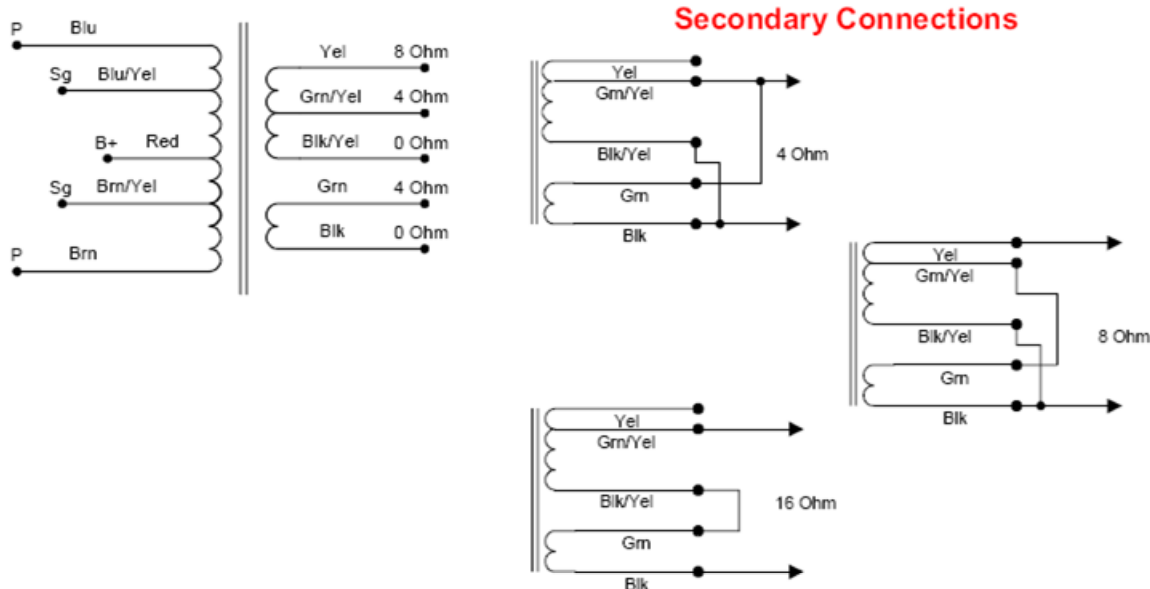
Secondary Connections

P Blu
Sg Blu/Yel
B+ Red
Sg Brn/Yel
P Brn

Yel 8 Ohm
Grn/Yel 4 Ohm
Blk/Yel 0 Ohm
Grn 4 Ohm
Blk 0 Ohm

Yel
Grn/Yel
Blk/Yel
Grn
Blk
4 Ohm

Yel
Grn/Yel
Blk/Yel
Grn
Blk
8 Ohm

Yel
Grn/Yel
Blk/Yel
Grn
Blk
16 Ohm